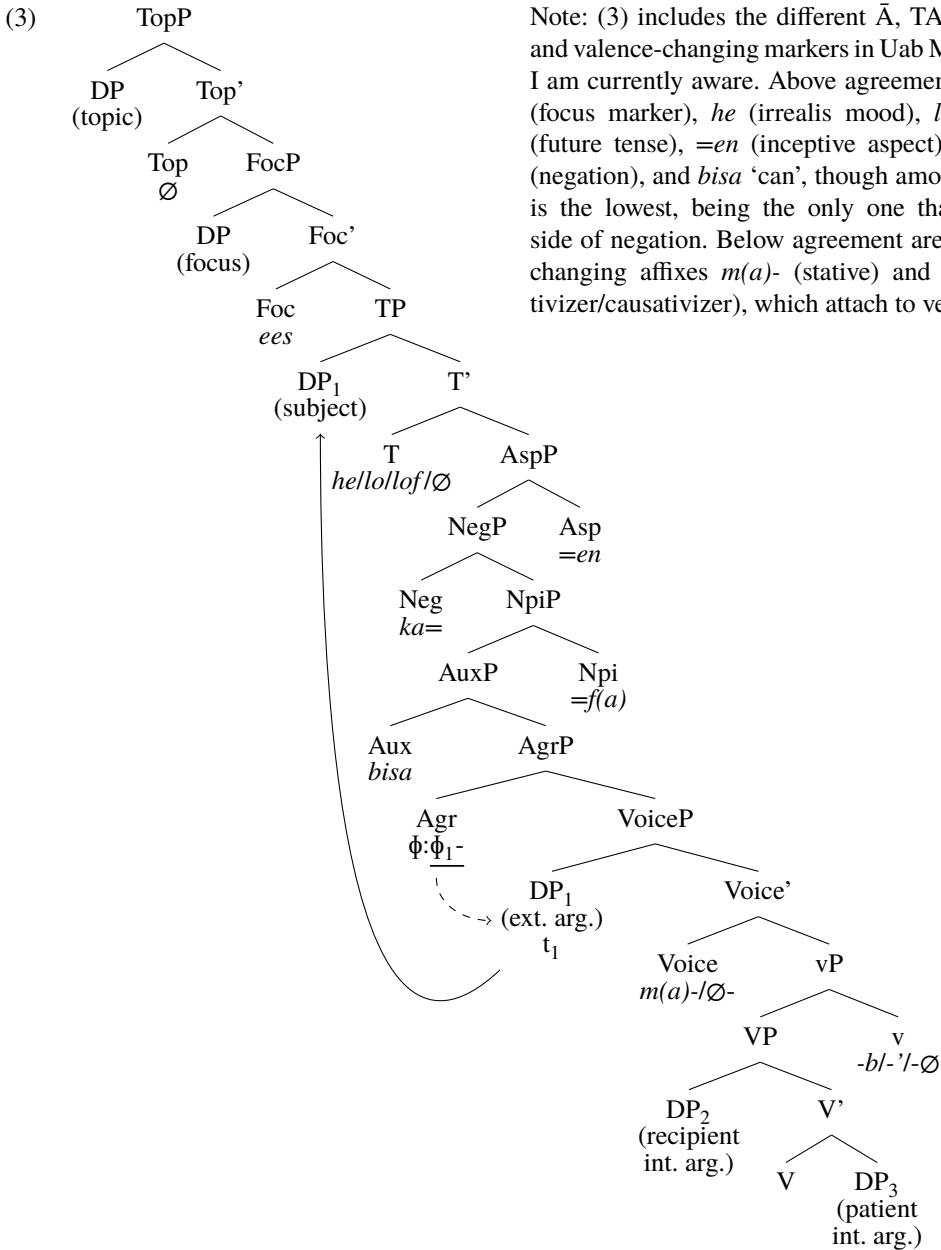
(3)

TopP
DP (topic)
Top'
Top $\varnothing$
FocP
DP (focus)
Foc'
Foc *ees*
TP
DP$_1$ (subject)
T'
T *he*/*lo*/*lof*/$\varnothing$
AspP
NegP
Asp =*en*
Neg *ka*=
NpiP
AuxP
Npi =*f(a)*
Aux *bisa*
AgrP
Agr $\phi$:$\phi_1$-
VoiceP
DP$_1$ (ext. arg.) t$_1$
Voice'
Voice *m(a)*-/$\varnothing$-
vP
VP
v -*b*/-'/-$\varnothing$
DP$_2$ (recipient int. arg.)
V'
V
DP$_3$ (patient int. arg.)

Note: (3) includes the different Ā, TA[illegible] and valence-changing markers in Uab M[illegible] I am currently aware. Above agreemen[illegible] (focus marker), *he* (irrealis mood), *l*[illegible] (future tense), =*en* (inceptive aspect)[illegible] (negation), and *bisa* 'can', though amo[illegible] is the lowest, being the only one tha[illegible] side of negation. Below agreement are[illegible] changing affixes *m(a)*- (stative) and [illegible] tivizer/causativizer), which attach to ve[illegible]